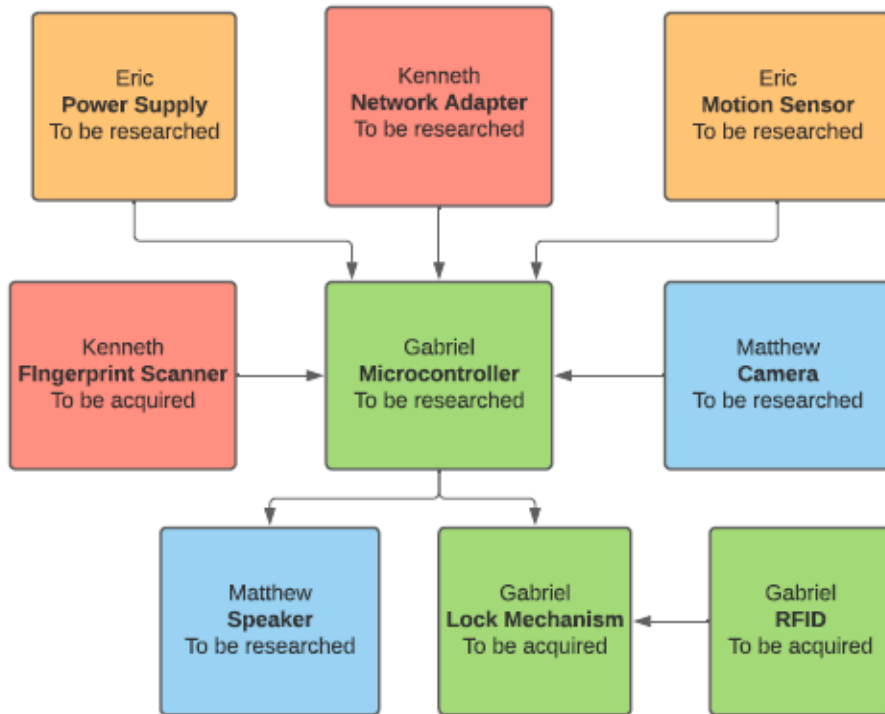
Eric
**Power Supply**
To be researched

Kenneth
**Network Adapter**
To be researched

Eric
**Motion Sensor**
To be researched

Kenneth
**FIngerprint Scanner**
To be acquired

Gabriel
**Microcontroller**
To be researched

Matthew
**Camera**
To be researched

Matthew
**Speaker**
To be researched

Gabriel
**Lock Mechanism**
To be acquired

Gabriel
**RFID**
To be acquired